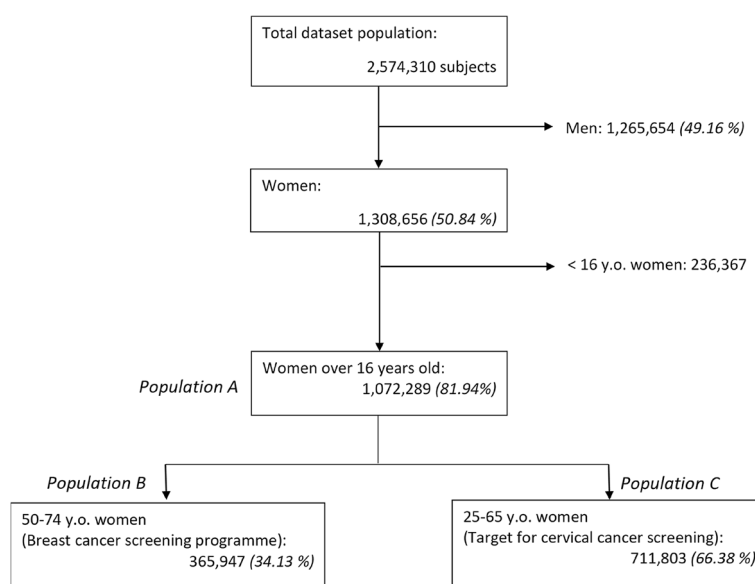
Total dataset population:
2,574,310 subjects

Men: 1,265,654 *(49.16 %)*

Women:
1,308,656 *(50.84 %)*

< 16 y.o. women: 236,367

*Population A*

Women over 16 years old:
1,072,289 *(81.94%)*

*Population B*

*Population C*

50-74 y.o. women
(Breast cancer screening programme):
365,947 *(34.13 %)*

25-65 y.o. women
(Target for cervical cancer screening):
711,803 *(66.38 %)*